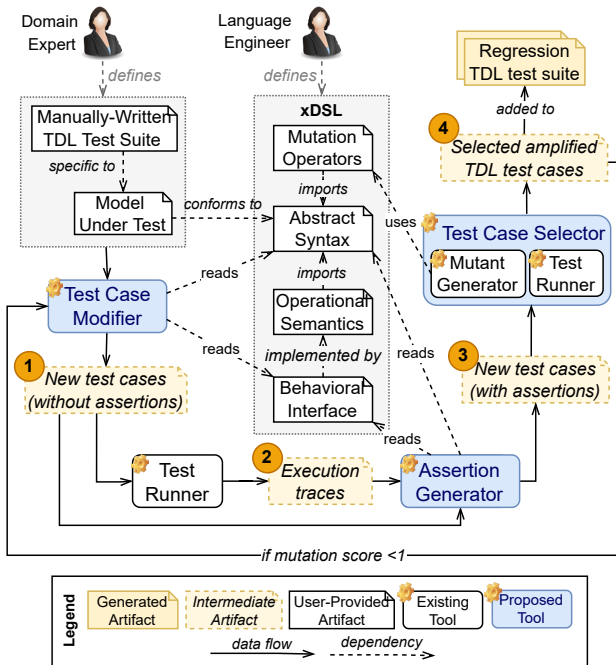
Domain Expert

Language Engineer

defines

defines

Regression TDL test suite

added to

4 Selected amplified TDL test cases

xDSL

Manually-Written TDL Test Suite

specific to

Model Under Test

conforms to

Mutation Operators

imports

Abstract Syntax

imports

Operational Semantics

implemented by

Behavioral Interface

uses

Test Case Selector

Mutant Generator

Test Runner

reads

Test Case Modifier

reads

reads

1 New test cases (without assertions)

3 New test cases (with assertions)

reads

Test Runner

2 Execution traces

Assertion Generator

if mutation score <1

Legend

Generated Artifact

Intermediate Artifact

User-Provided Artifact

Existing Tool

Proposed Tool

data flow

dependency